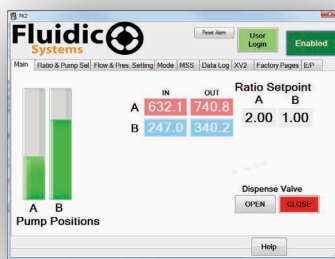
XV2

Fluidic Systems

Reset Alarm

User Login

Enabled

Main | Ratio & Pump Sel | Flow & Pres. Setting | Mode | MSS | Data Log | XV2 | Factory Pages | E/P

| | IN | OUT |
|---|---|---|
| A | 632.1 | 740.8 |
| B | 247.0 | 340.2 |

Ratio Setpoint

| A | B |
|---|---|
| 2.00 | 1.00 |

A B

Pump Positions

Dispense Valve

OPEN

CLOSE

Help